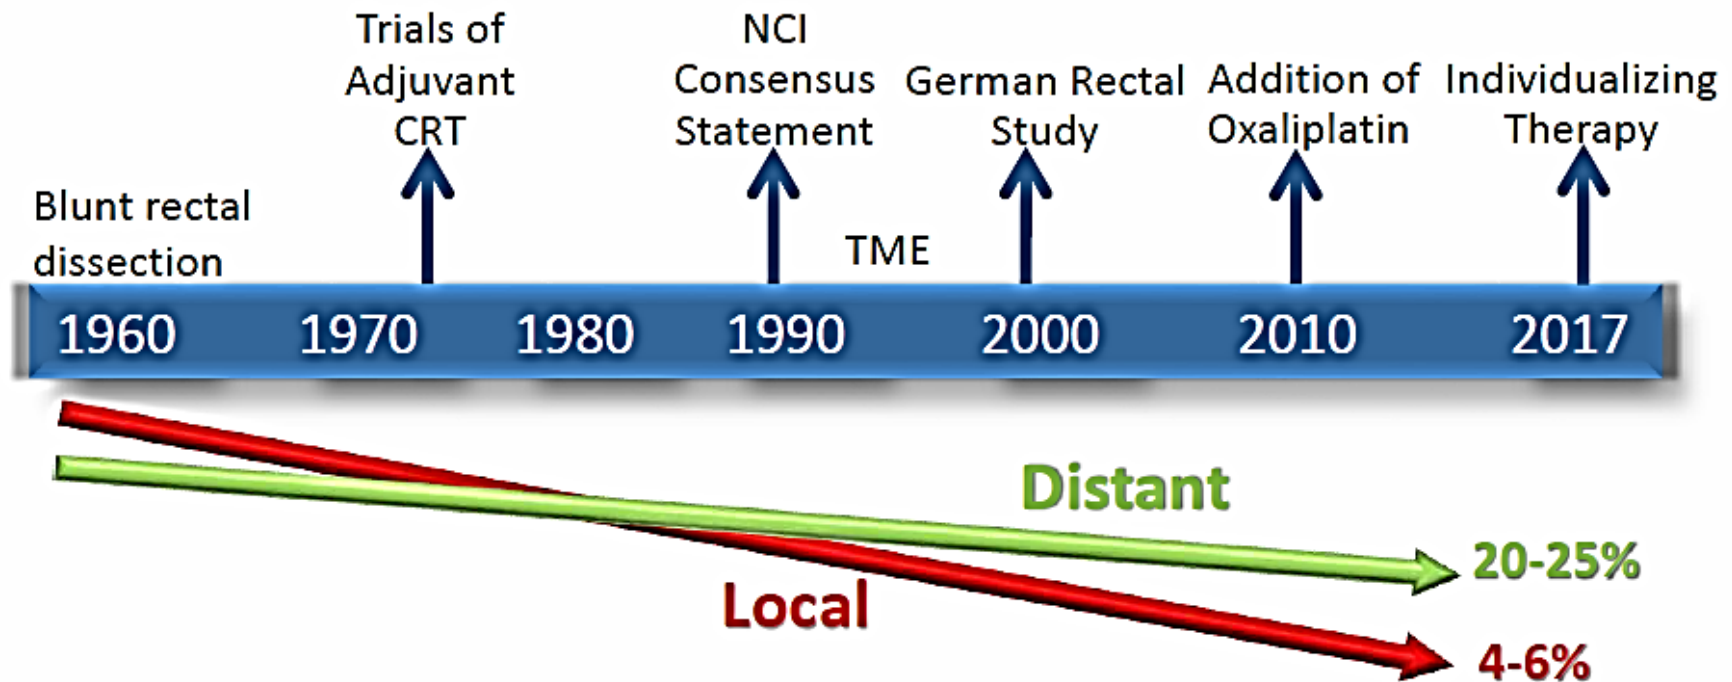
Trials of Adjuvant CRT

NCI Consensus Statement

German Rectal Study

Addition of Oxaliplatin

Individualizing Therapy

Blunt rectal dissection

TME

1960 1970 1980 1990 2000 2010 2017

Distant

20-25%

Local

4-6%